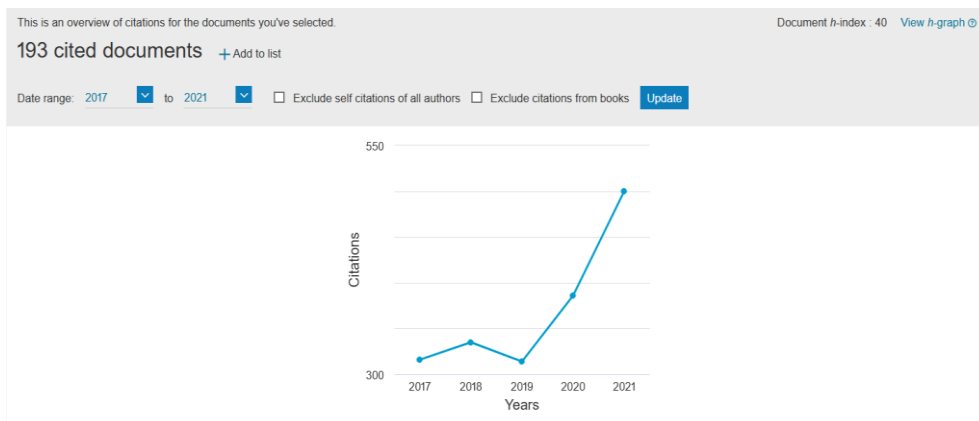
This is an overview of citations for the documents you've selected.

193 cited documents + Add to list

Document *h*-index : 40 View *h*-graph

Date range: 2017 to 2021 Exclude self citations of all authors Exclude citations from books Update

550

Citations

300

2017 2018 2019 2020 2021

Years